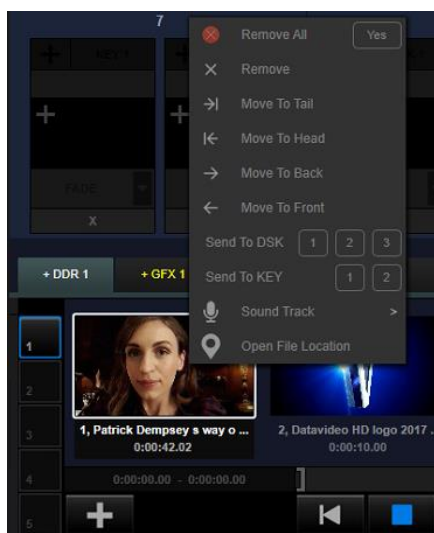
7

KEY 1

FADE

X

Remove All
Yes
Remove
Move To Tail
Move To Head
Move To Back
Move To Front
Send To DSK
1
2
3
Send To KEY
1
2
Sound Track
>
Open File Location

+ DDR 1
+ GFX 1

1
2
3
4
5

1, Patrick Dempsey s way o ...
0:00:42.02

2, Datavideo HD logo 2017 ...
0:00:10.00

0:00:00.00 - 0:00:00.00